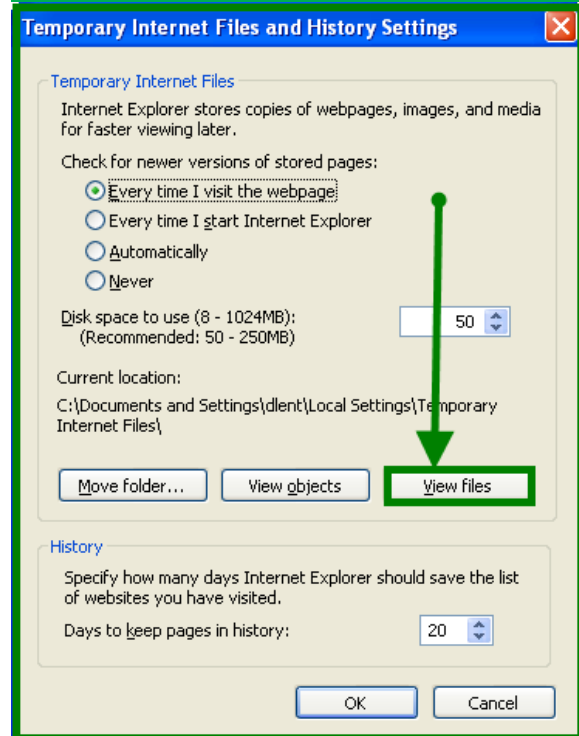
Temporary Internet Files and History Settings

Temporary Internet Files

Internet Explorer stores copies of webpages, images, and media for faster viewing later.

Check for newer versions of stored pages:

Every time I visit the webpage

Every time I start Internet Explorer

Automatically

Never

Disk space to use (8 - 1024MB):
(Recommended: 50 - 250MB)

50

Current location:

C:\Documents and Settings\dlent\Local Settings\Temporary Internet Files\

Move folder...

View objects

View files

History

Specify how many days Internet Explorer should save the list of websites you have visited.

Days to keep pages in history:

20

OK

Cancel